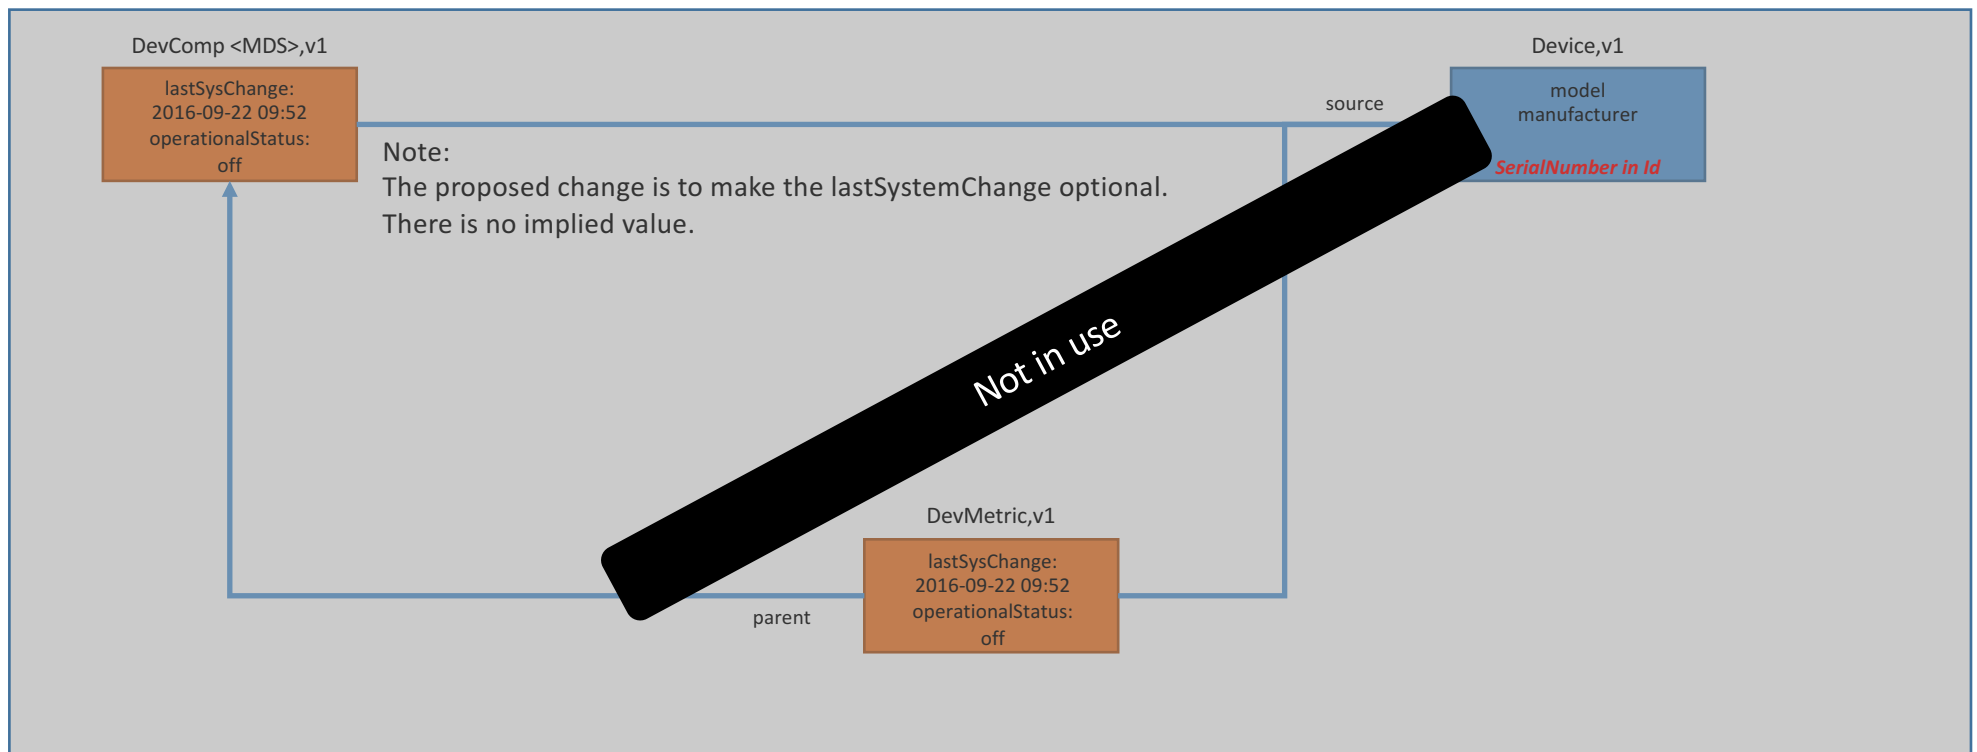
DevComp <MDS>,v1

lastSysChange:
2016-09-22 09:52
operationalStatus:
off

Device,v1

model
manufacturer

SerialNumber in Id

source

Note:
The proposed change is to make the lastSystemChange optional.
There is no implied value.

Not in use

DevMetric,v1

lastSysChange:
2016-09-22 09:52
operationalStatus:
off

parent